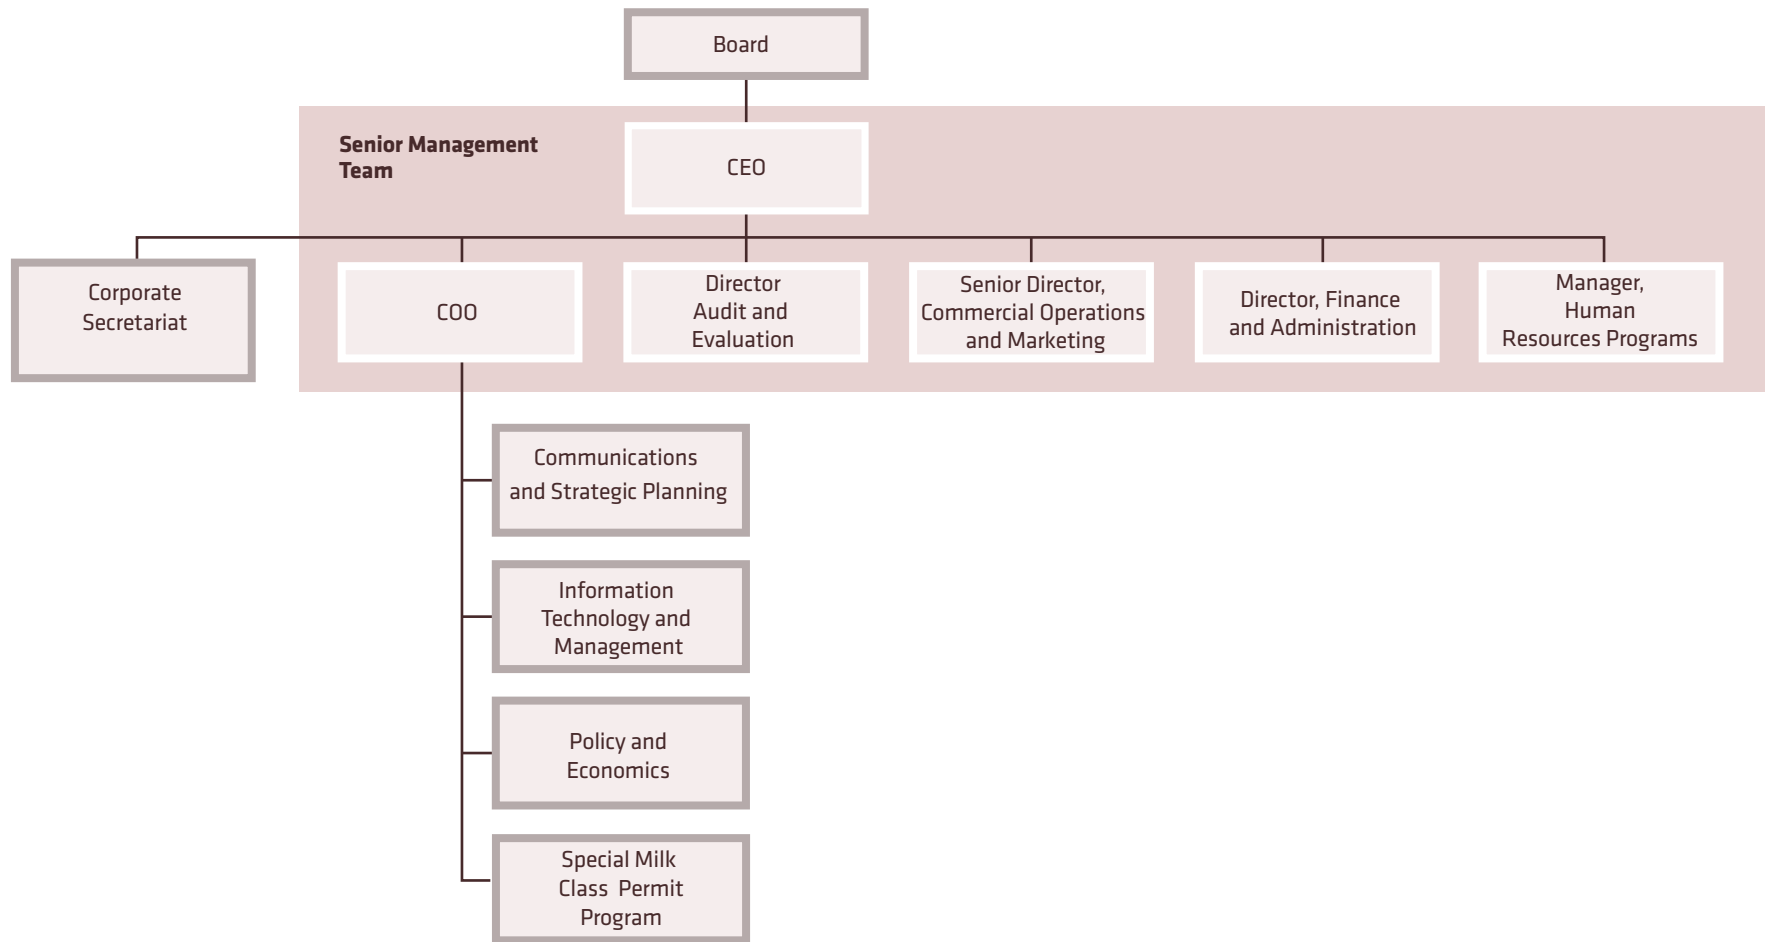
Board

Senior Management Team

CEO

Corporate Secretariat

COO

Director Audit and Evaluation

Senior Director, Commercial Operations and Marketing

Director, Finance and Administration

Manager, Human Resources Programs

Communications and Strategic Planning

Information Technology and Management

Policy and Economics

Special Milk Class Permit Program